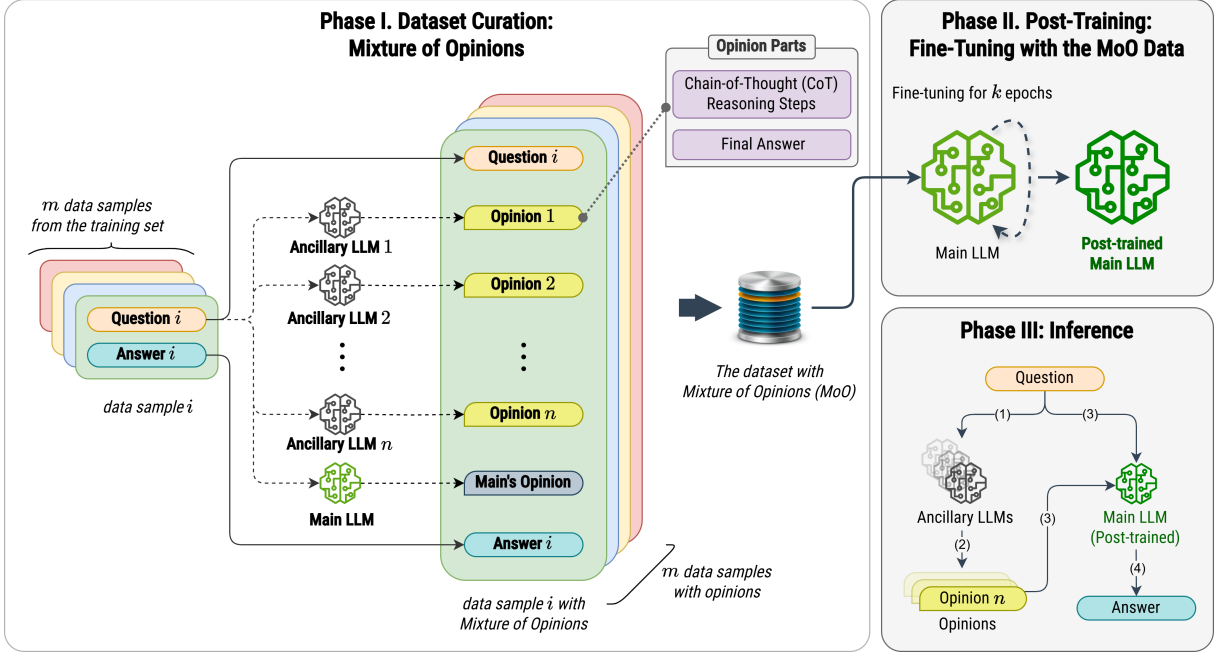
Phase I. Dataset Curation: Mixture of Opinions

Opinion Parts

Chain-of-Thought (CoT) Reasoning Steps

Final Answer

$m$ data samples from the training set

Question $i$

Answer $i$

data sample $i$

Ancillary LLM $1$

Ancillary LLM $2$

Ancillary LLM $n$

Main LLM

Question $i$

Opinion $1$

Opinion $2$

Opinion $n$

Main's Opinion

Answer $i$

data sample $i$ with Mixture of Opinions

$m$ data samples with opinions

The dataset with Mixture of Opinions (MoO)

Phase II. Post-Training: Fine-Tuning with the MoO Data

Fine-tuning for $k$ epochs

Main LLM

Post-trained Main LLM

Phase III: Inference

Question

(1)

(3)

Ancillary LLMs

(2)

(3)

Main LLM (Post-trained)

(4)

Opinion $n$

Opinions

Answer